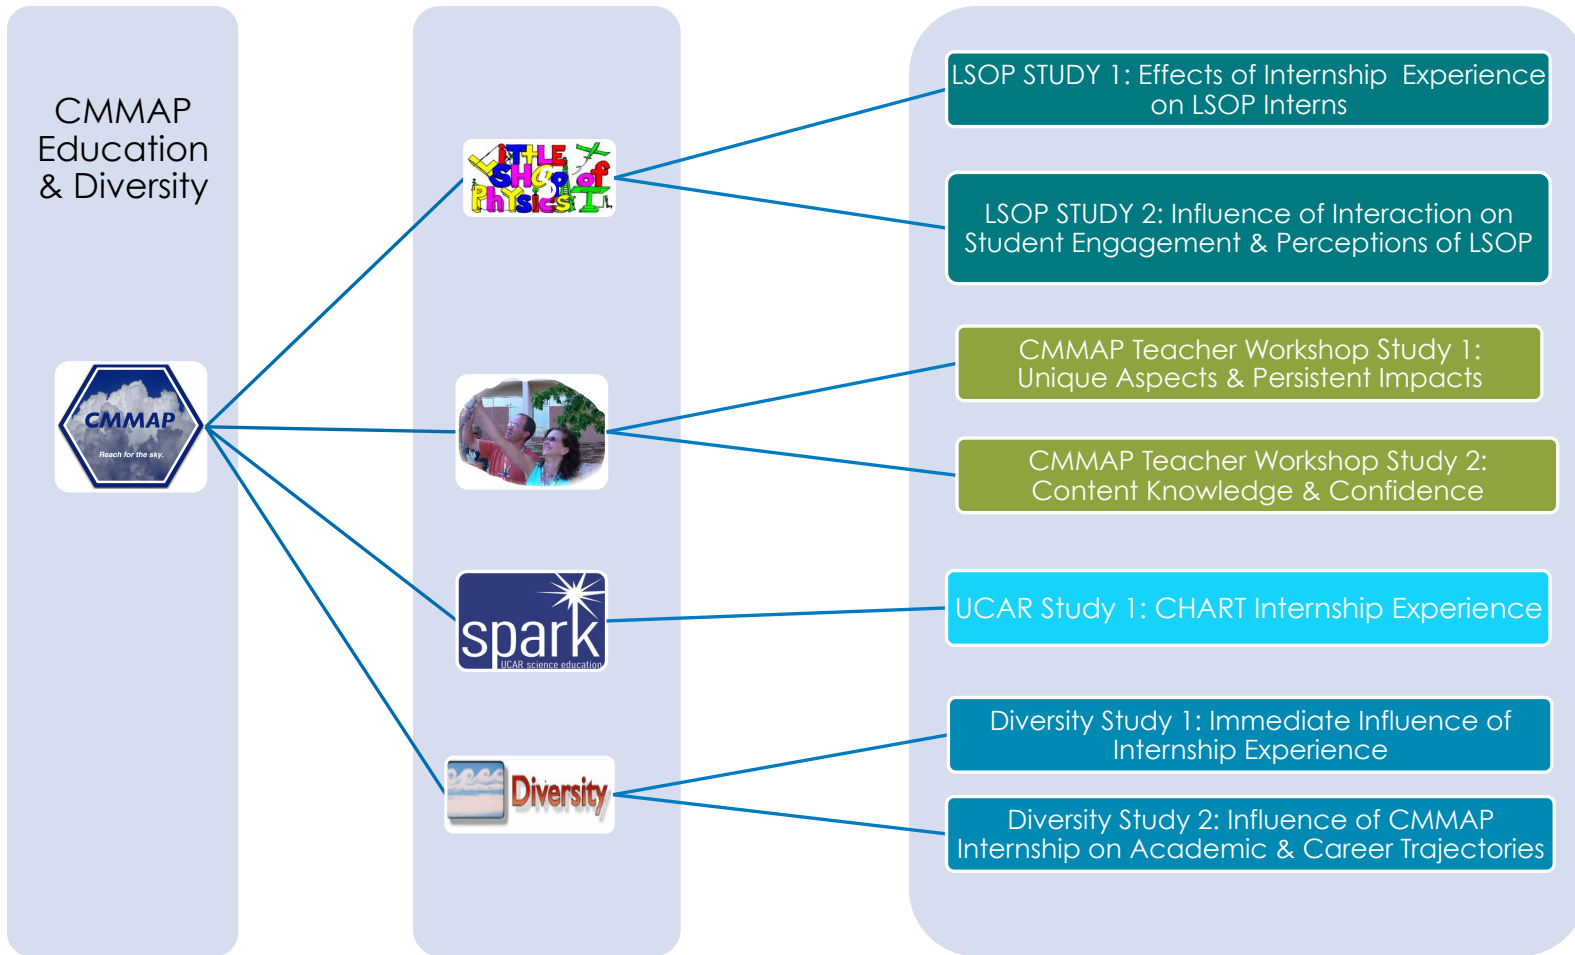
CMMAP Education & Diversity

CMMAP
Reach for the sky.

LITTLE SHOP of PHYSICS

spark
UCAR science education

Diversity

LSOP STUDY 1: Effects of Internship Experience on LSOP Interns

LSOP STUDY 2: Influence of Interaction on Student Engagement & Perceptions of LSOP

CMMAP Teacher Workshop Study 1: Unique Aspects & Persistent Impacts

CMMAP Teacher Workshop Study 2: Content Knowledge & Confidence

UCAR Study 1: CHART Internship Experience

Diversity Study 1: Immediate Influence of Internship Experience

Diversity Study 2: Influence of CMMAP Internship on Academic & Career Trajectories